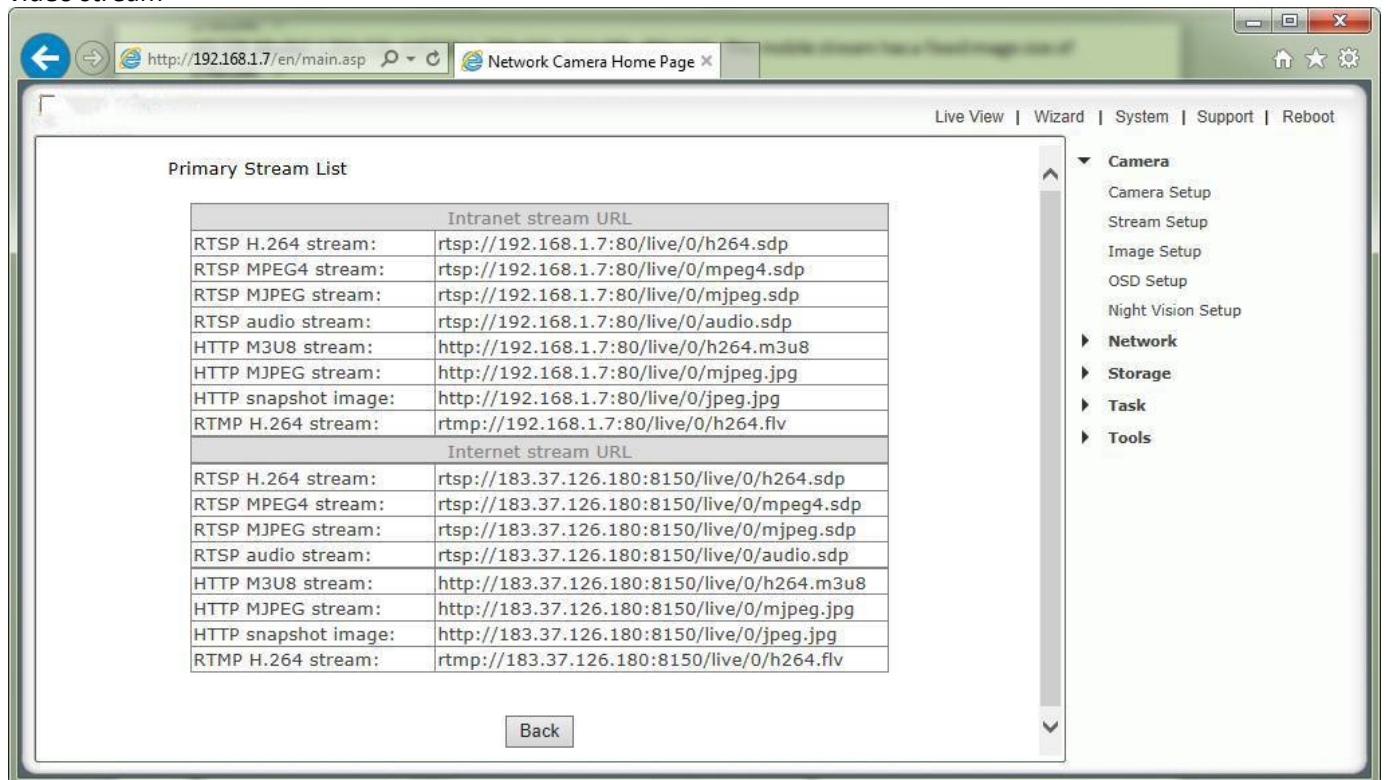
http://192.168.1.7/en/main.asp

Network Camera Home Page

Live View | Wizard | System | Support | Reboot

Primary Stream List

| Intranet stream URL | |
|---|---|
| RTSP H.264 stream: | rtsp://192.168.1.7:80/live/0/h264.sdp |
| RTSP MPEG4 stream: | rtsp://192.168.1.7:80/live/0/mpeg4.sdp |
| RTSP MJPEG stream: | rtsp://192.168.1.7:80/live/0/mjpeg.sdp |
| RTSP audio stream: | rtsp://192.168.1.7:80/live/0/audio.sdp |
| HTTP M3U8 stream: | http://192.168.1.7:80/live/0/h264.m3u8 |
| HTTP MJPEG stream: | http://192.168.1.7:80/live/0/mjpeg.jpg |
| HTTP snapshot image: | http://192.168.1.7:80/live/0/jpeg.jpg |
| RTMP H.264 stream: | rtmp://192.168.1.7:80/live/0/h264.flv |
| Internet stream URL | |
| RTSP H.264 stream: | rtsp://183.37.126.180:8150/live/0/h264.sdp |
| RTSP MPEG4 stream: | rtsp://183.37.126.180:8150/live/0/mpeg4.sdp |
| RTSP MJPEG stream: | rtsp://183.37.126.180:8150/live/0/mjpeg.sdp |
| RTSP audio stream: | rtsp://183.37.126.180:8150/live/0/audio.sdp |
| HTTP M3U8 stream: | http://183.37.126.180:8150/live/0/h264.m3u8 |
| HTTP MJPEG stream: | http://183.37.126.180:8150/live/0/mjpeg.jpg |
| HTTP snapshot image: | http://183.37.126.180:8150/live/0/jpeg.jpg |
| RTMP H.264 stream: | rtmp://183.37.126.180:8150/live/0/h264.flv |

Back

Camera
Camera Setup
Stream Setup
Image Setup
OSD Setup
Night Vision Setup
Network
Storage
Task
Tools